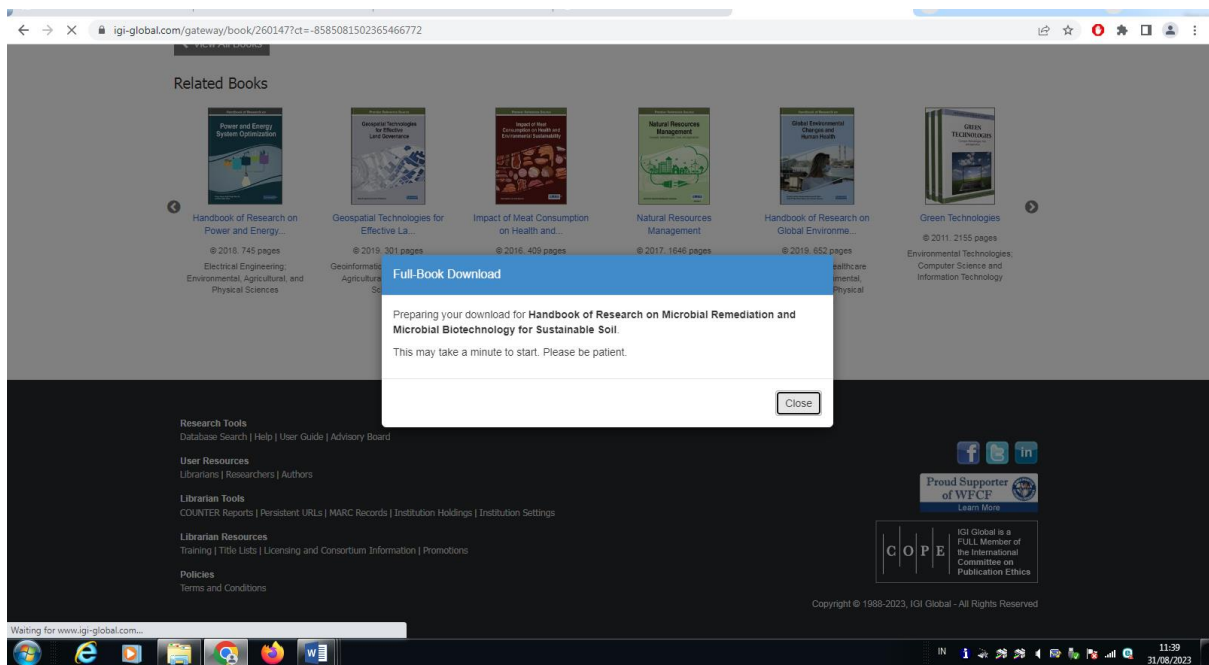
igi-global.com/gateway/book/260147?ct=-8585081502365466772

Related Books

Power and Energy System Optimization

Geospatial Technologies for Effective Land Governance

Impact of Meat Consumption on Health and Environmental Sustainability

Natural Resources Management

Global Environmental Changes and Human Health

GREEN TECHNOLOGIES

Handbook of Research on Power and Energy...
© 2018. 745 pages
Electrical Engineering; Environmental, Agricultural, and Physical Sciences

Geospatial Technologies for Effective La...
© 2019. 301 pages
Geoinformatic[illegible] Agricultur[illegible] Sc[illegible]

Impact of Meat Consumption on Health and...
© 2016. 409 pages

Natural Resources Management
© 2017. 1646 pages

Handbook of Research on Global Environme...
© 2019. 652 pages
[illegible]ealthcare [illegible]mental, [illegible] Physical

Green Technologies
© 2011. 2155 pages
Environmental Technologies; Computer Science and Information Technology

Full-Book Download

Preparing your download for **Handbook of Research on Microbial Remediation and Microbial Biotechnology for Sustainable Soil**.

This may take a minute to start. Please be patient.

Close

Research Tools
Database Search | Help | User Guide | Advisory Board

User Resources
Librarians | Researchers | Authors

Librarian Tools
COUNTER Reports | Persistent URLs | MARC Records | Institution Holdings | Institution Settings

Librarian Resources
Training | Title Lists | Licensing and Consortium Information | Promotions

Policies
Terms and Conditions

f in

Proud Supporter of WFCF
Learn More

C O P E
IGI Global is a FULL Member of the International Committee on Publication Ethics

Copyright © 1988-2023, IGI Global - All Rights Reserved

Waiting for www.igi-global.com...

IN
11:39
31/08/2023